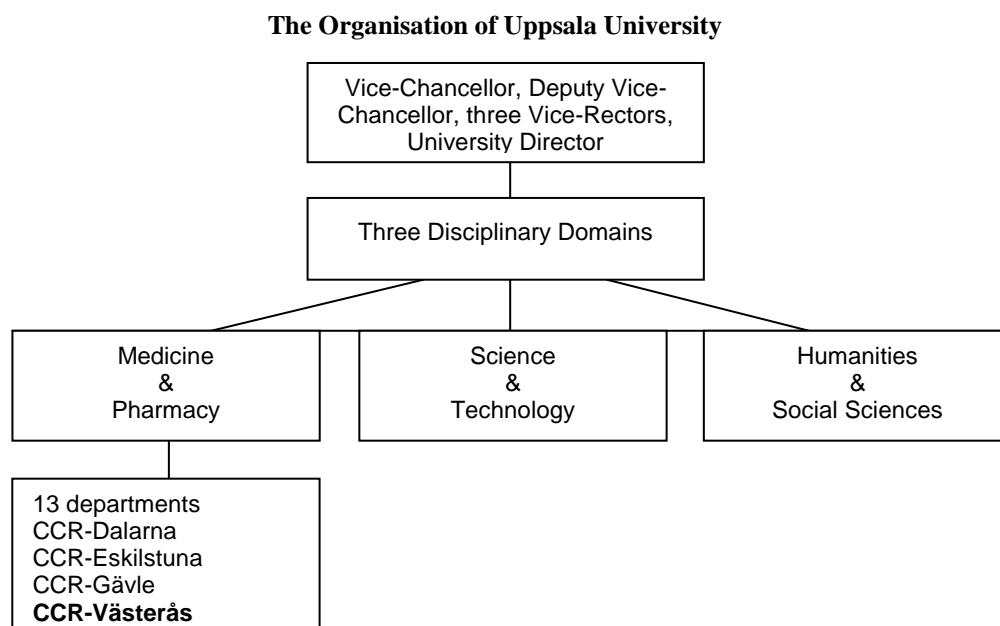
**The Organisation of Uppsala University**

Vice-Chancellor, Deputy Vice-Chancellor, three Vice-Rectors, University Director

Three Disciplinary Domains

Medicine & Pharmacy

Science & Technology

Humanities & Social Sciences

13 departments
CCR-Dalarna
CCR-Eskilstuna
CCR-Gävle
**CCR-Västerås**